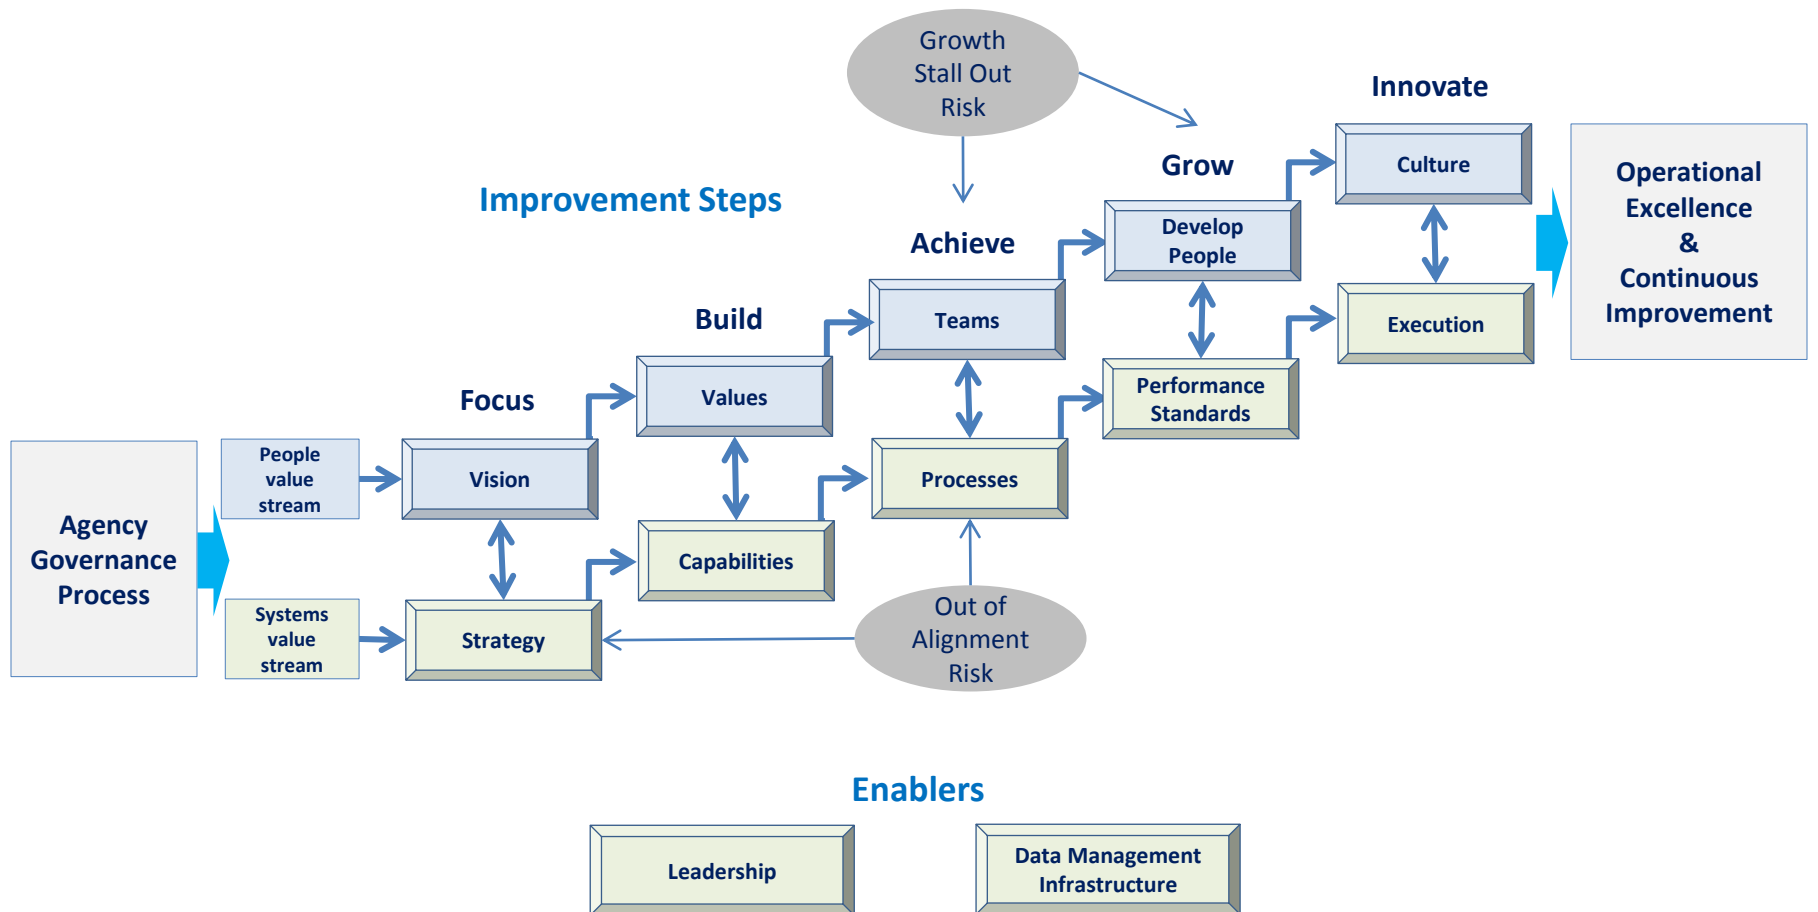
Growth Stall Out Risk

Innovate

Improvement Steps

Grow

Culture

Operational Excellence & Continuous Improvement

Achieve

Develop People

Build

Teams

Execution

Focus

Values

Performance Standards

Agency Governance Process

People value stream

Vision

Processes

Capabilities

Systems value stream

Strategy

Out of Alignment Risk

Enablers

Leadership

Data Management Infrastructure